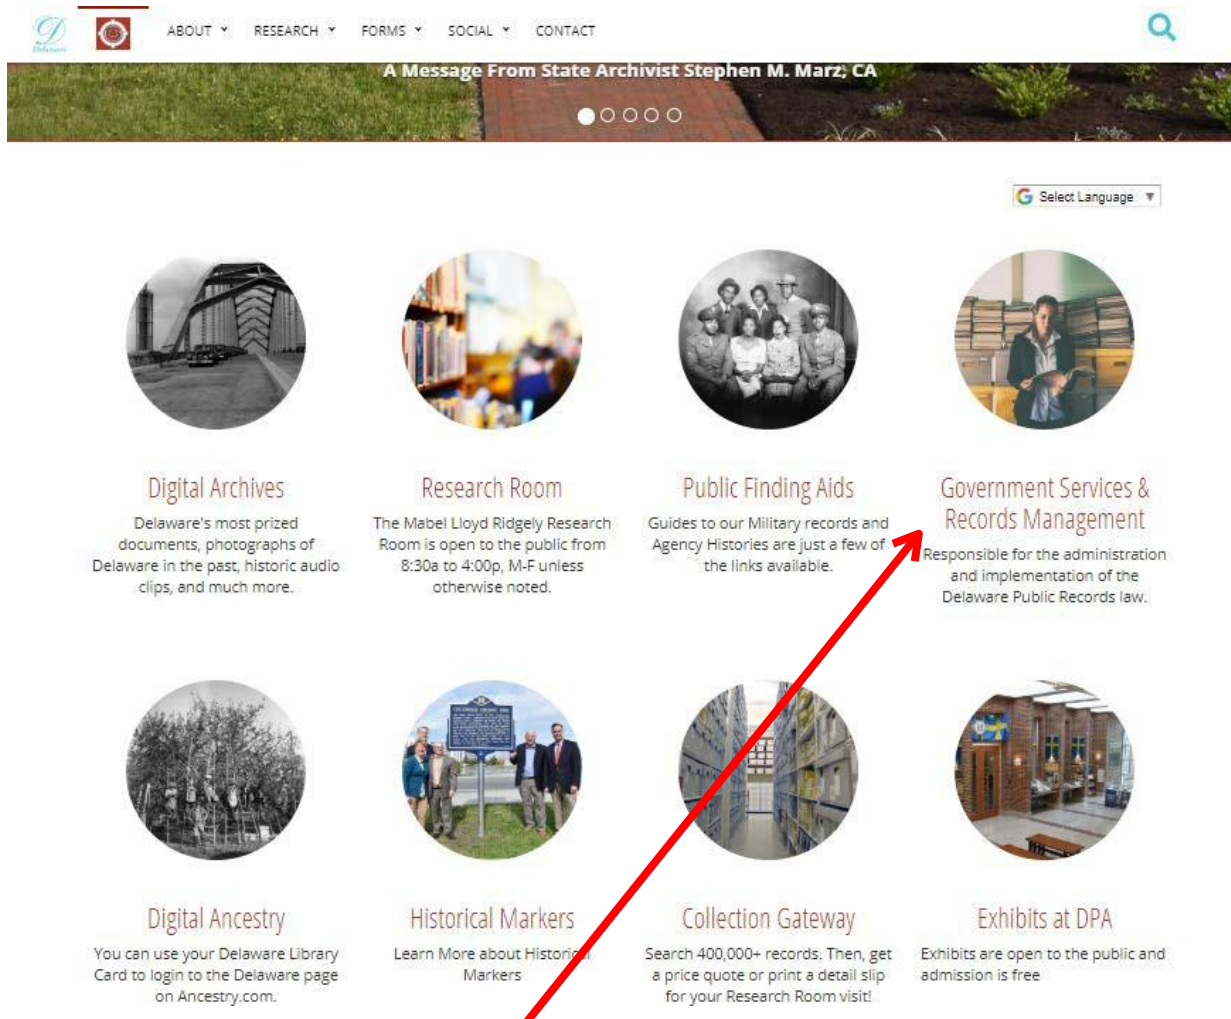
ABOUT RESEARCH FORMS SOCIAL CONTACT

A Message From State Archivist Stephen M. Marz, CA

Select Language

Digital Archives
Delaware's most prized documents, photographs of Delaware in the past, historic audio clips, and much more.

Research Room
The Mabel Lloyd Ridgely Research Room is open to the public from 8:30a to 4:00p, M-F unless otherwise noted.

Public Finding Aids
Guides to our Military records and Agency Histories are just a few of the links available.

Government Services & Records Management
Responsible for the administration and implementation of the Delaware Public Records law.

Digital Ancestry
You can use your Delaware Library Card to login to the Delaware page on Ancestry.com.

Historical Markers
Learn More about Historic Markers

Collection Gateway
Search 400,000+ records. Then, get a price quote or print a detail slip for your Research Room visit!

Exhibits at DPA
Exhibits are open to the public and admission is free